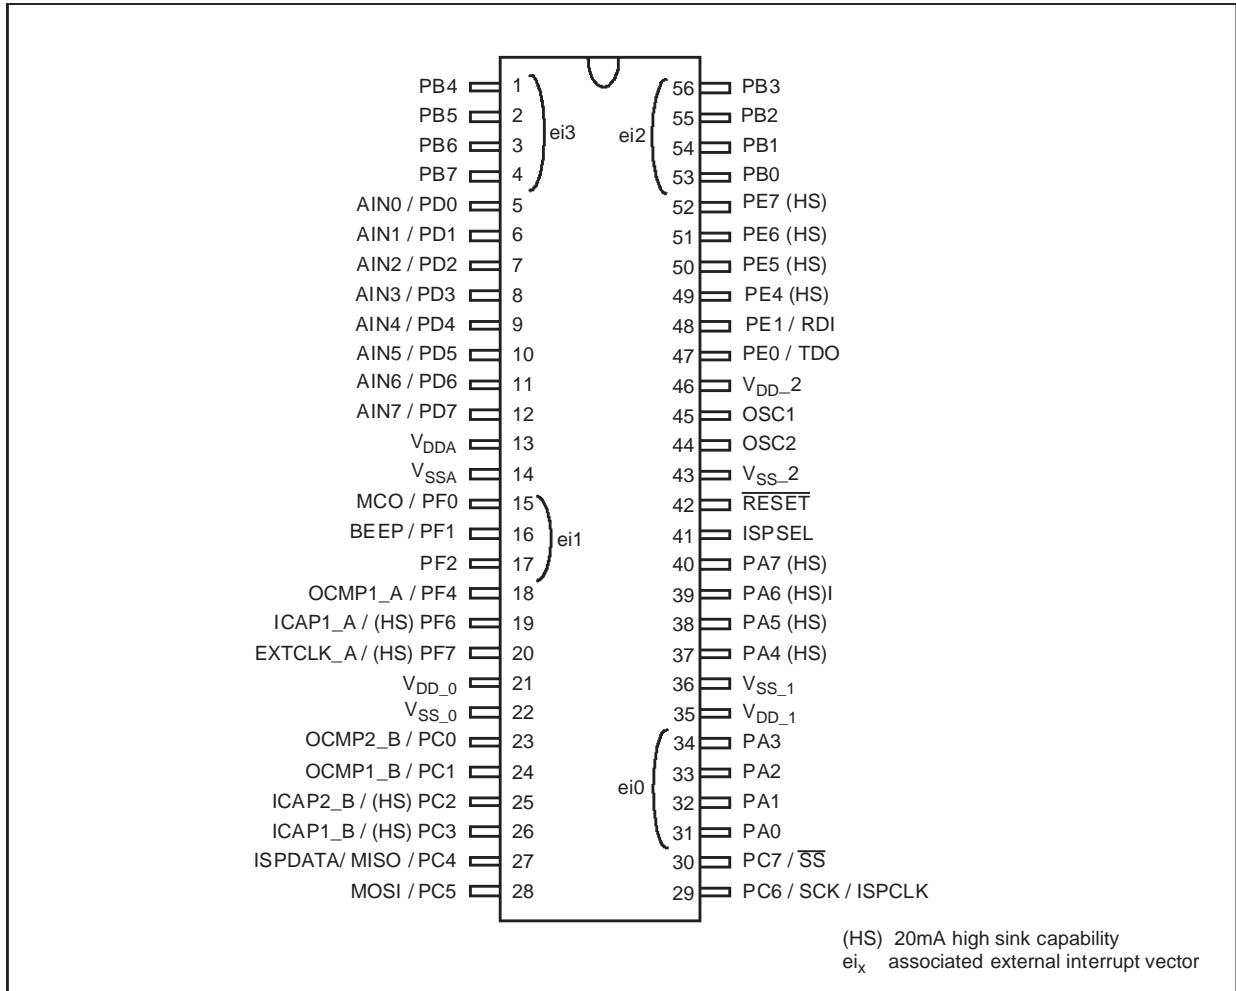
PB4 1
PB5 2
PB6 3
PB7 4
ei3
AIN0 / PD0 5
AIN1 / PD1 6
AIN2 / PD2 7
AIN3 / PD3 8
AIN4 / PD4 9
AIN5 / PD5 10
AIN6 / PD6 11
AIN7 / PD7 12
$V_{DDA}$ 13
$V_{SSA}$ 14
MCO / PF0 15
BEEP / PF1 16
PF2 17
ei1
OCMP1_A / PF4 18
ICAP1_A / (HS) PF6 19
EXTCLK_A / (HS) PF7 20
$V_{DD\_0}$ 21
$V_{SS\_0}$ 22
OCMP2_B / PC0 23
OCMP1_B / PC1 24
ICAP2_B / (HS) PC2 25
ICAP1_B / (HS) PC3 26
ISPDATA/ MISO / PC4 27
MOSI / PC5 28

ei2
56 PB3
55 PB2
54 PB1
53 PB0
52 PE7 (HS)
51 PE6 (HS)
50 PE5 (HS)
49 PE4 (HS)
48 PE1 / RDI
47 PE0 / TDO
46 $V_{DD\_}2$
45 OSC1
44 OSC2
43 $V_{SS\_}2$
42 $\overline{RESET}$
41 ISPSEL
40 PA7 (HS)
39 PA6 (HS)I
38 PA5 (HS)
37 PA4 (HS)
36 $V_{SS\_1}$
35 $V_{DD\_1}$
ei0
34 PA3
33 PA2
32 PA1
31 PA0
30 PC7 / $\overline{SS}$
29 PC6 / SCK / ISPCLK

(HS) 20mA high sink capability
$ei_x$ associated external interrupt vector